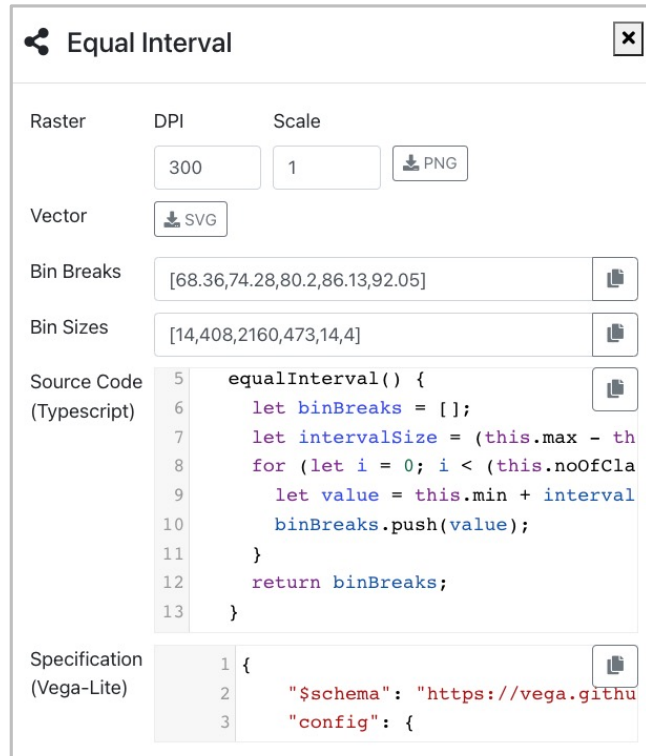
Equal Interval

×

Raster DPI Scale

300 1 PNG

Vector SVG

Bin Breaks [68.36,74.28,80.2,86.13,92.05]

Bin Sizes [14,408,2160,473,14,4]

Source Code (Typescript)

5 equalInterval() {
6 let binBreaks = [];
7 let intervalSize = (this.max - th
8 for (let i = 0; i < (this.noOfCla
9 let value = this.min + interval
10 binBreaks.push(value);
11 }
12 return binBreaks;
13 }

Specification (Vega-Lite)

1 {
2 "$schema": "https://vega.githu
3 "config": {